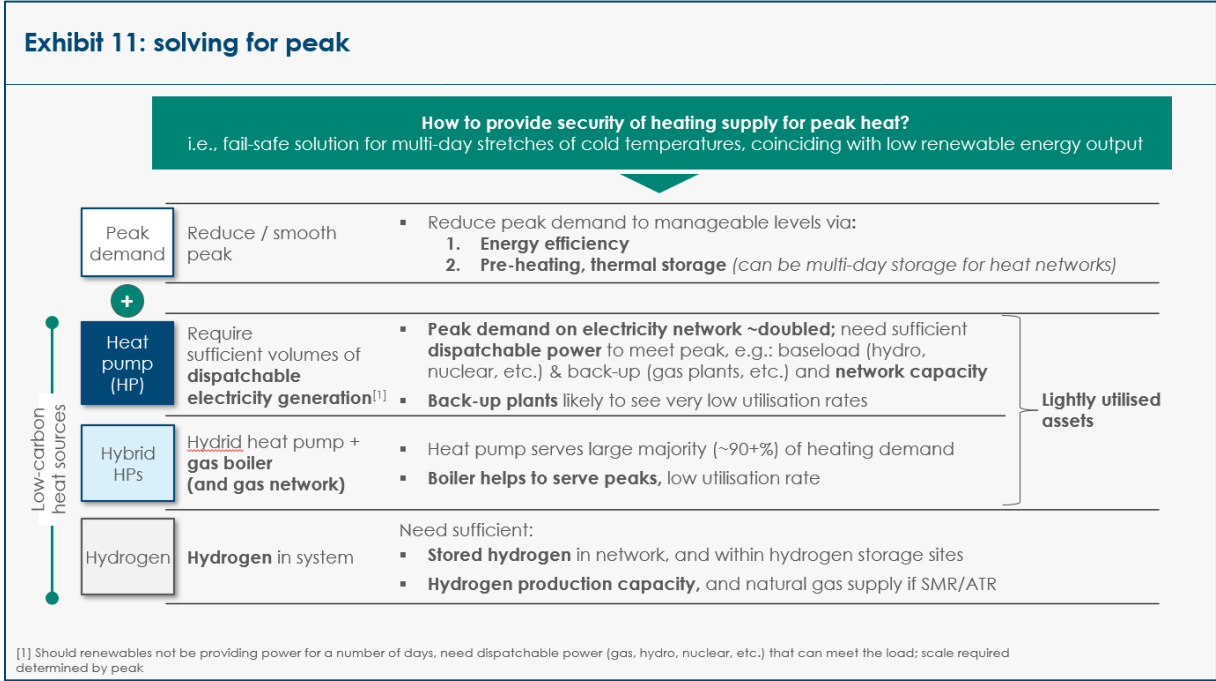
Exhibit 11: solving for peak

How to provide security of heating supply for peak heat?
i.e., fail-safe solution for multi-day stretches of cold temperatures, coinciding with low renewable energy output

Peak demand

Reduce / smooth peak

▪ Reduce peak demand to manageable levels via:
1. Energy efficiency
2. Pre-heating, thermal storage (can be multi-day storage for heat networks)

+

Low-carbon heat sources

Heat pump (HP)

Require sufficient volumes of dispatchable electricity generation$^{[1]}$

▪ Peak demand on electricity network ~doubled; need sufficient dispatchable power to meet peak, e.g.: baseload (hydro, nuclear, etc.) & back-up (gas plants, etc.) and network capacity
▪ Back-up plants likely to see very low utilisation rates

Hybrid HPs

Hydrid heat pump + gas boiler (and gas network)

▪ Heat pump serves large majority (~90+%) of heating demand
▪ Boiler helps to serve peaks, low utilisation rate

Lightly utilised assets

Hydrogen

Hydrogen in system

Need sufficient:
▪ Stored hydrogen in network, and within hydrogen storage sites
▪ Hydrogen production capacity, and natural gas supply if SMR/ATR

[1] Should renewables not be providing power for a number of days, need dispatchable power (gas, hydro, nuclear, etc.) that can meet the load; scale required determined by peak